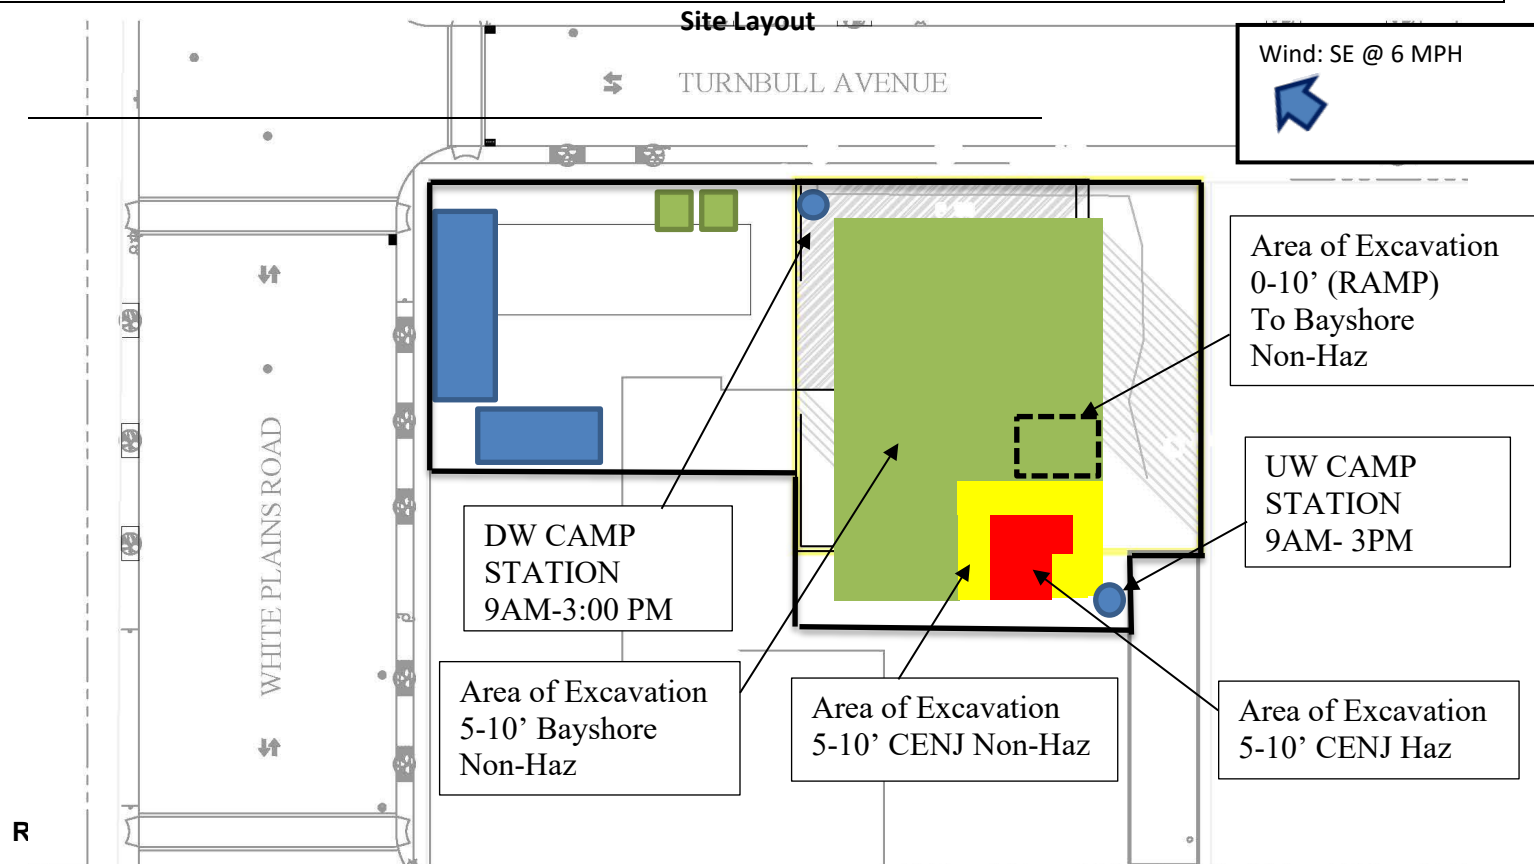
Site Layout

TURNBULL AVENUE

Wind: SE @ 6 MPH

Area of Excavation 0-10' (RAMP) To Bayshore Non-Haz

UW CAMP STATION 9AM- 3PM

DW CAMP STATION 9AM-3:00 PM

WHITE PLAINS ROAD

Area of Excavation 5-10' Bayshore Non-Haz

Area of Excavation 5-10' CENJ Non-Haz

Area of Excavation 5-10' CENJ Haz

R